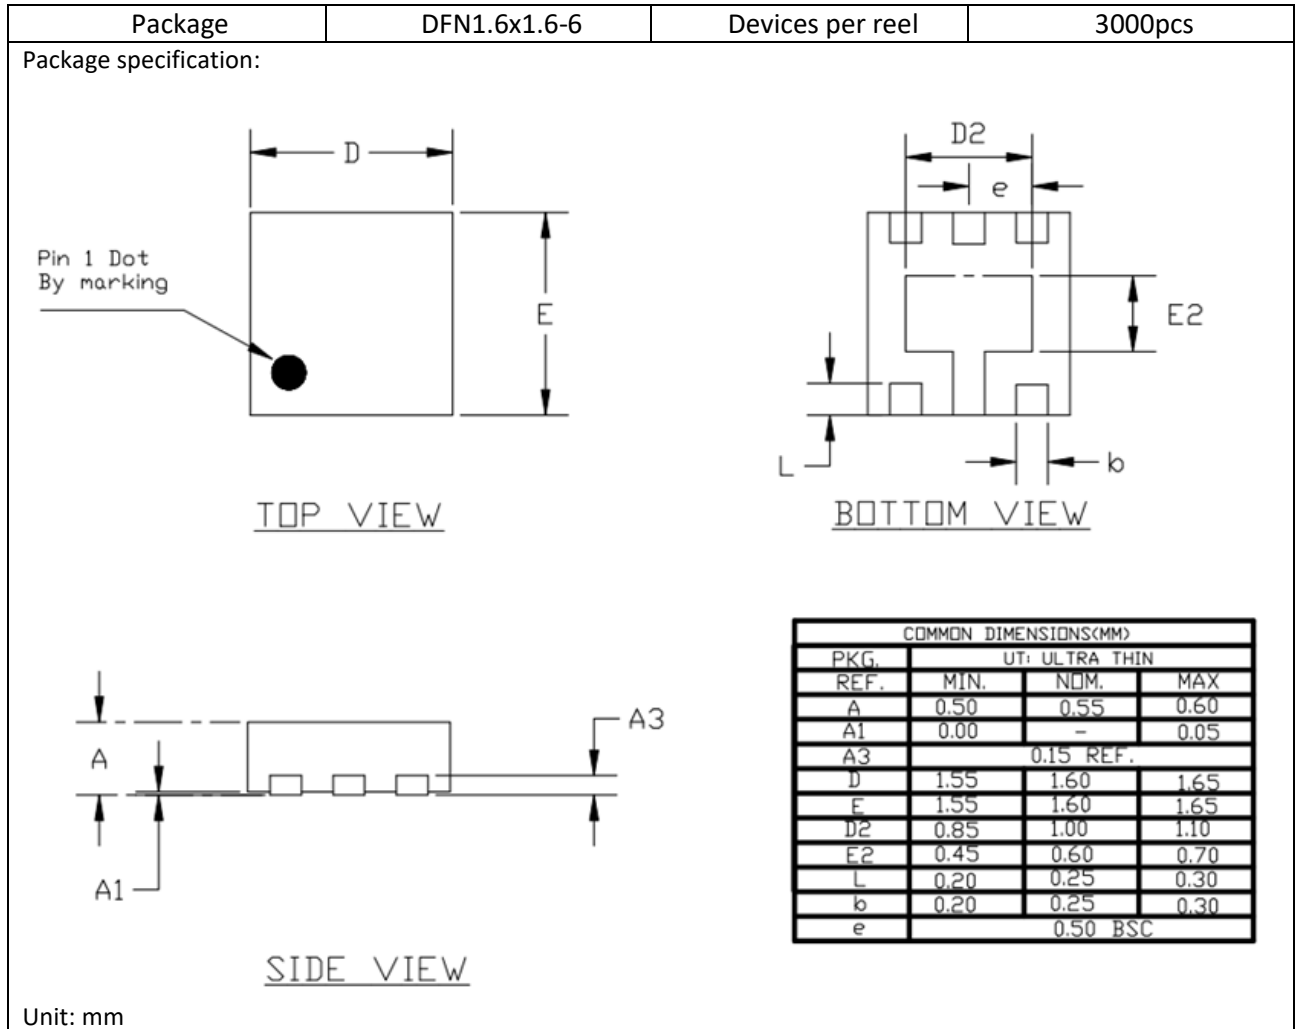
| Package | DFN1.6x1.6-6 | Devices per reel | 3000pcs |
|---|---|---|---|

Package specification:

D

Pin 1 Dot
By marking

E

TOP VIEW

D2

e

E2

L

b

BOTTOM VIEW

A

A1

A3

SIDE VIEW

| COMMON DIMENSIONS(MM) | | | |
|---|---|---|---|
| PKG. | UT: ULTRA THIN | | |
| REF. | MIN. | NOM. | MAX |
| A | 0.50 | 0.55 | 0.60 |
| A1 | 0.00 | - | 0.05 |
| A3 | 0.15 REF. | | |
| D | 1.55 | 1.60 | 1.65 |
| E | 1.55 | 1.60 | 1.65 |
| D2 | 0.85 | 1.00 | 1.10 |
| E2 | 0.45 | 0.60 | 0.70 |
| L | 0.20 | 0.25 | 0.30 |
| b | 0.20 | 0.25 | 0.30 |
| e | 0.50 BSC | | |

Unit: mm